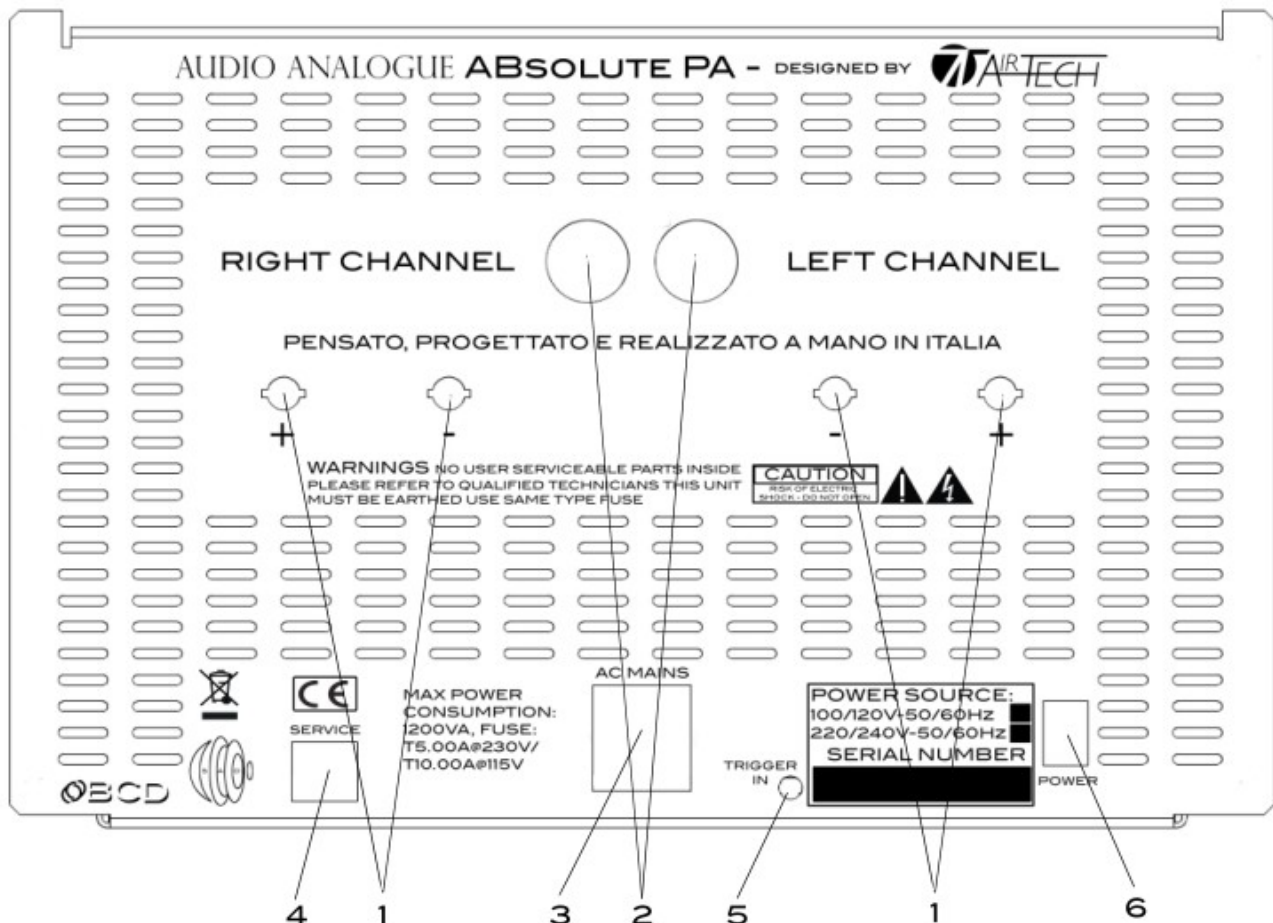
AUDIO ANALOGUE ABSOLUTE PA - DESIGNED BY AIR TECH

RIGHT CHANNEL

LEFT CHANNEL

PENSATO, PROGETTATO E REALIZZATO A MANO IN ITALIA

+ - - +

WARNINGS NO USER SERVICEABLE PARTS INSIDE PLEASE REFER TO QUALIFIED TECHNICIANS THIS UNIT MUST BE EARTHED USE SAME TYPE FUSE

CAUTION
RISK OF ELECTRIC SHOCK - DO NOT OPEN

CE

SERVICE

MAX POWER CONSUMPTION: 1200VA, FUSE: T5.00A@230V/ T10.00A@115V

AC MAINS

TRIGGER IN

POWER SOURCE:
100/120V-50/60Hz
220/240V-50/60Hz
SERIAL NUMBER

POWER

OBCD

4 1 3 2 5 1 6